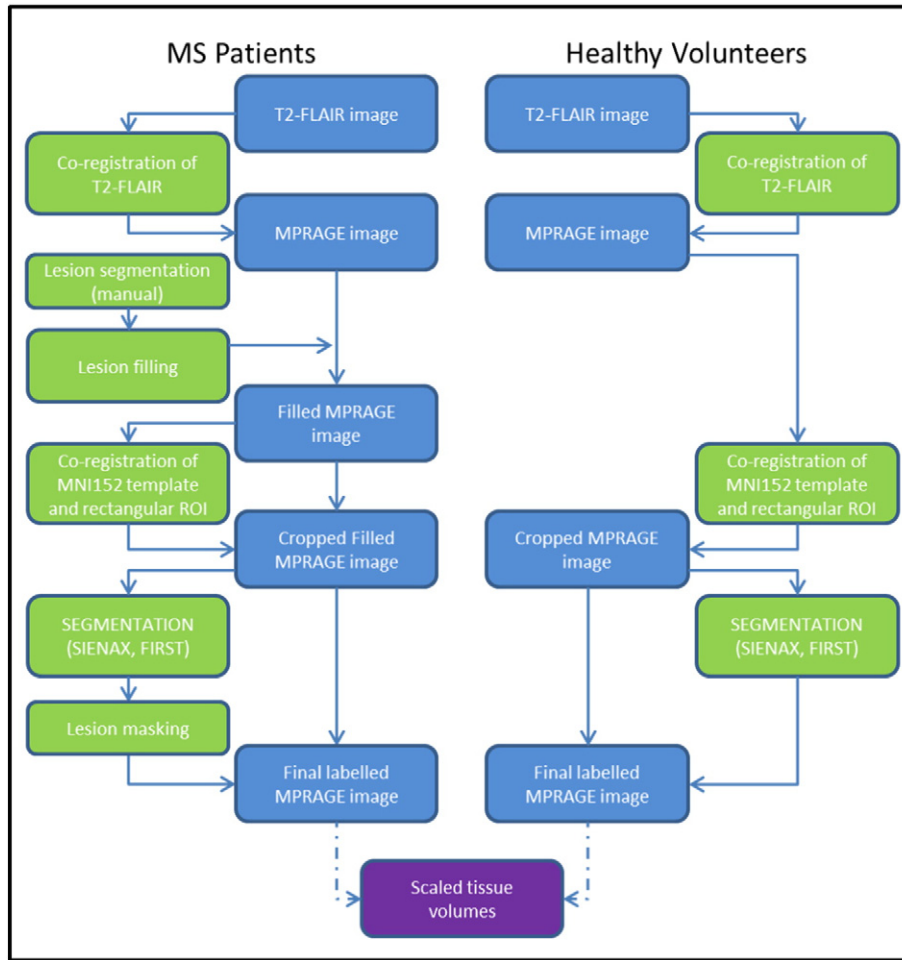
MS Patients

Healthy Volunteers

T2-FLAIR image

T2-FLAIR image

Co-registration of T2-FLAIR

Co-registration of T2-FLAIR

MPRAGE image

MPRAGE image

Lesion segmentation (manual)

Lesion filling

Filled MPRAGE image

Co-registration of MNI152 template and rectangular ROI

Co-registration of MNI152 template and rectangular ROI

Cropped Filled MPRAGE image

Cropped MPRAGE image

SEGMENTATION (SIENAX, FIRST)

SEGMENTATION (SIENAX, FIRST)

Lesion masking

Final labelled MPRAGE image

Final labelled MPRAGE image

Scaled tissue volumes